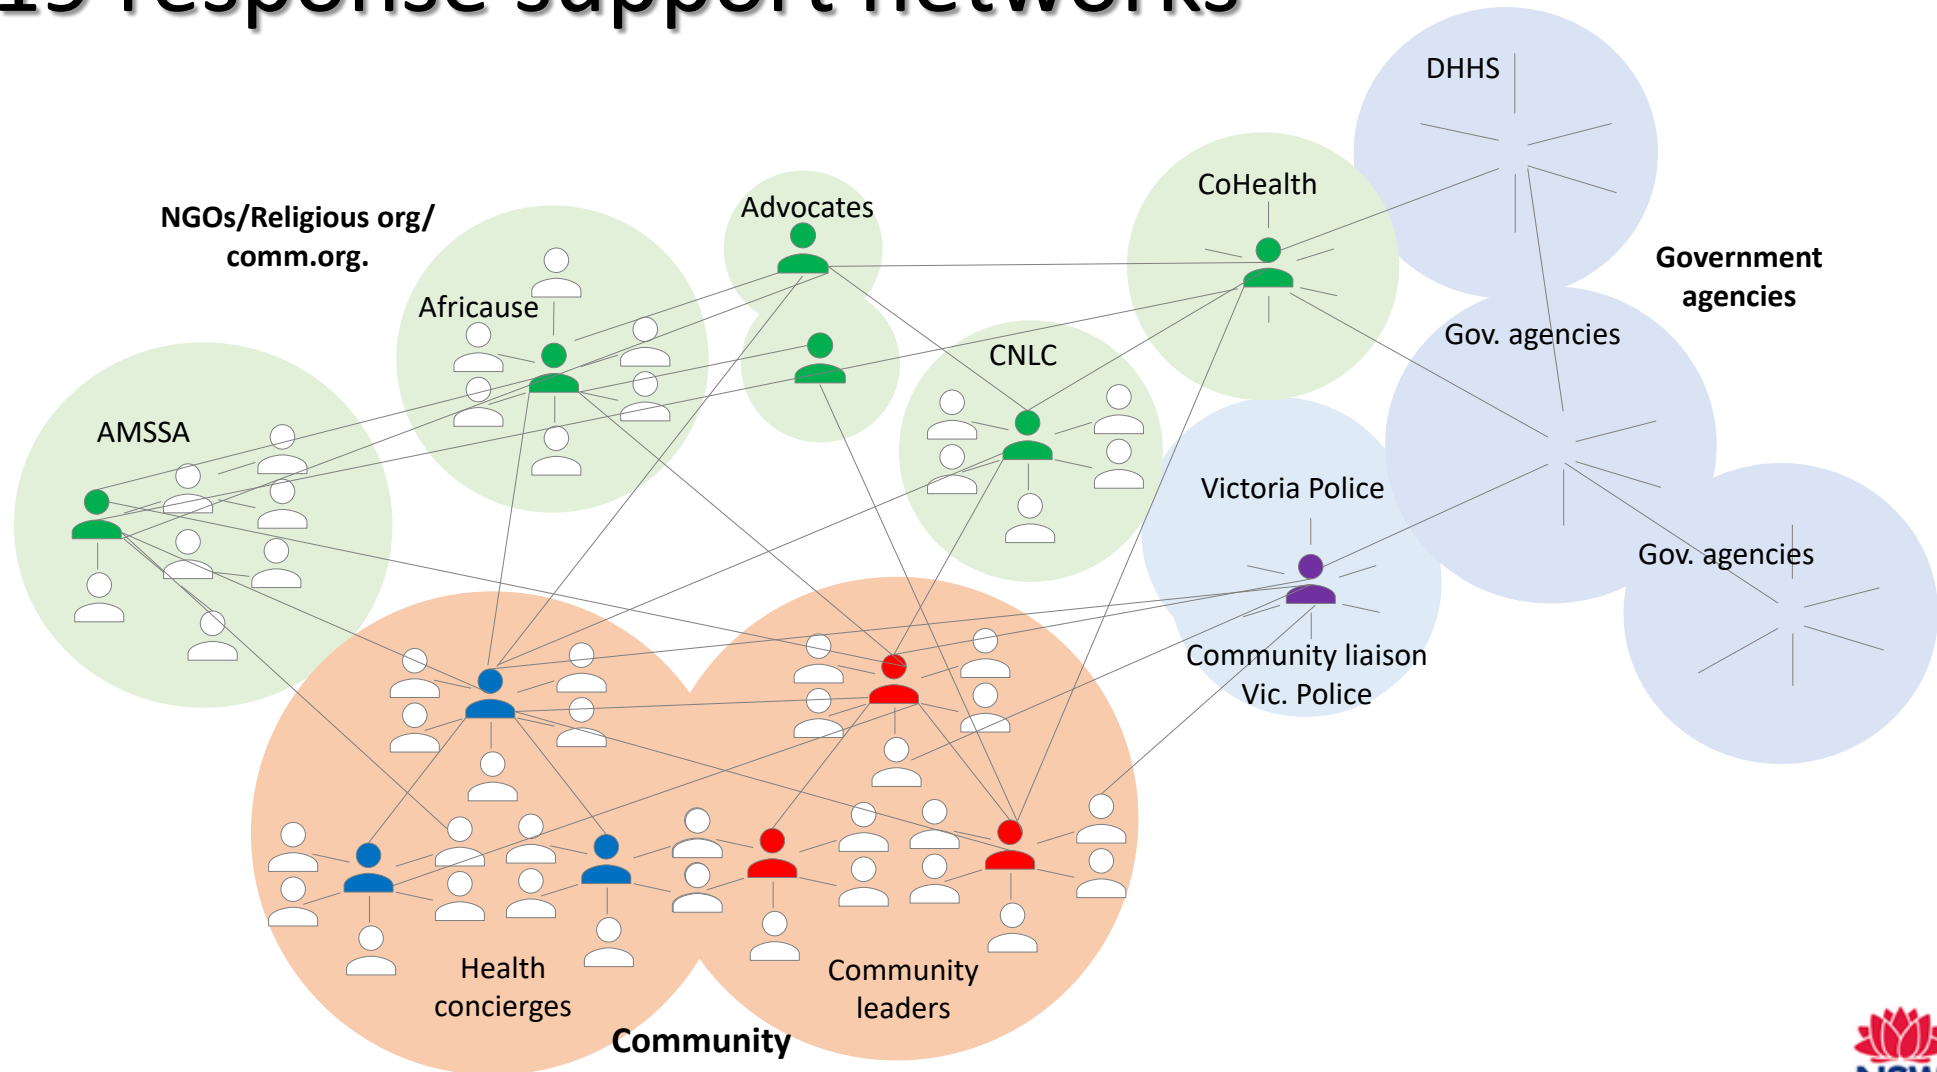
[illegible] response support networks

DHHS

CoHealth

Government agencies

NGOs/Religious org/ comm.org.

Advocates

Africause

Gov. agencies

CNLC

AMSSA

Victoria Police

Gov. agencies

Community liaison Vic. Police

Health concierges

Community leaders

Community